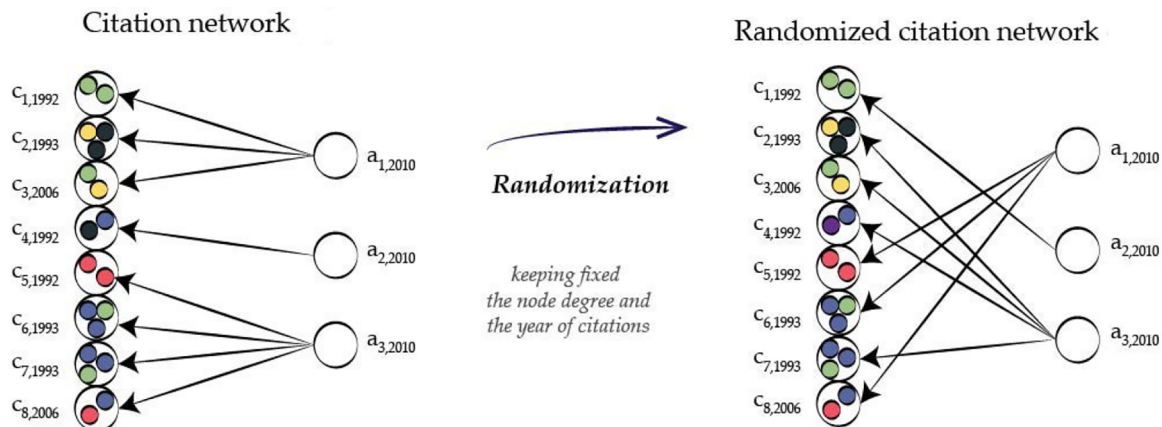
Citation network

$c_{1,1992}$
$c_{2,1993}$
$c_{3,2006}$
$c_{4,1992}$
$c_{5,1992}$
$c_{6,1993}$
$c_{7,1993}$
$c_{8,2006}$

$a_{1,2010}$
$a_{2,2010}$
$a_{3,2010}$

Randomization

keeping fixed the node degree and the year of citations

Randomized citation network

$c_{1,1992}$
$c_{2,1993}$
$c_{3,2006}$
$c_{4,1992}$
$c_{5,1992}$
$c_{6,1993}$
$c_{7,1993}$
$c_{8,2006}$

$a_{1,2010}$
$a_{2,2010}$
$a_{3,2010}$